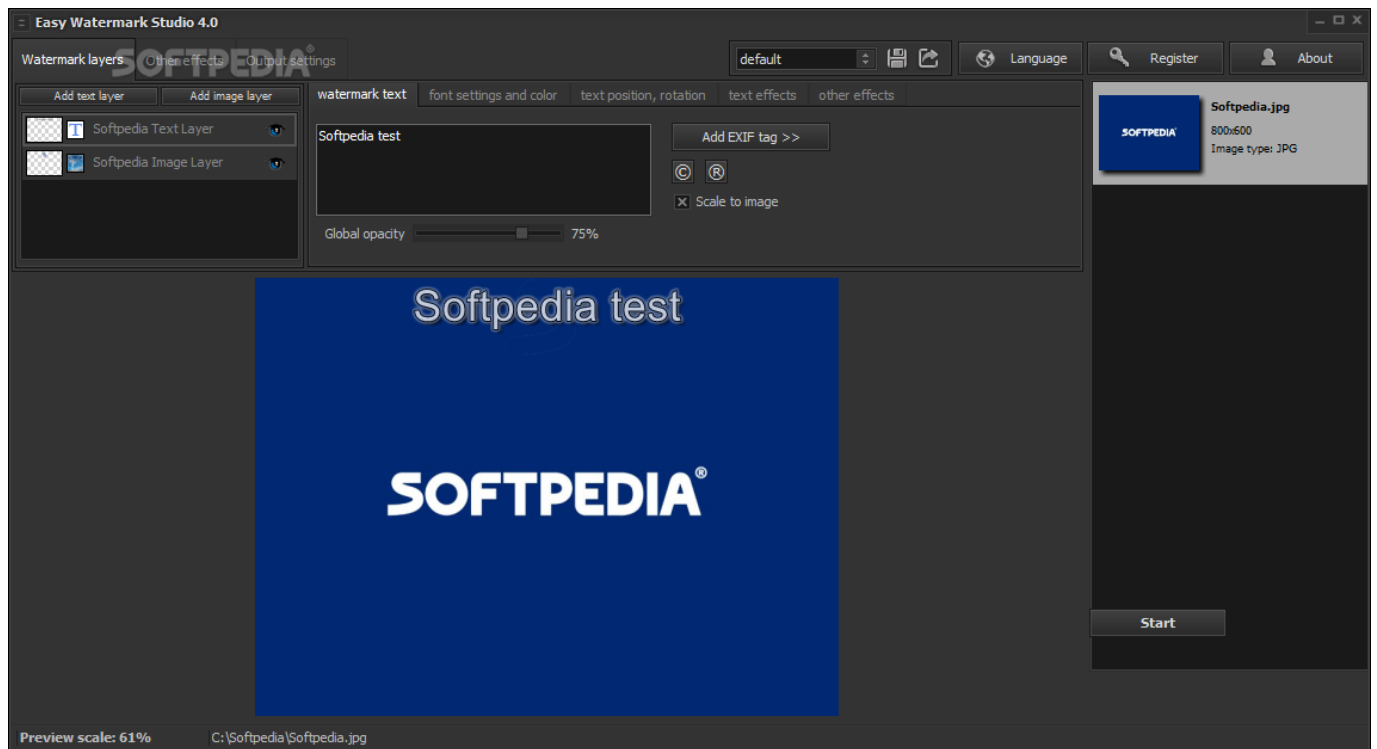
Easy Watermark Studio 4.0

Watermark layers | Other effects | Output settings

SOFTPEDIA®

default

Language | Register | About

Add text layer | Add image layer

Softpedia Text Layer

Softpedia Image Layer

watermark text | font settings and color | text position, rotation | text effects | other effects

Softpedia test

Add EXIF tag >>

© ®

Scale to image

Global opacity 75%

Softpedia.jpg
800x600
Image type: JPG

SOFTPEDIA®

Softpedia test

SOFTPEDIA®

Start

Preview scale: 61%    C:\Softpedia\Softpedia.jpg